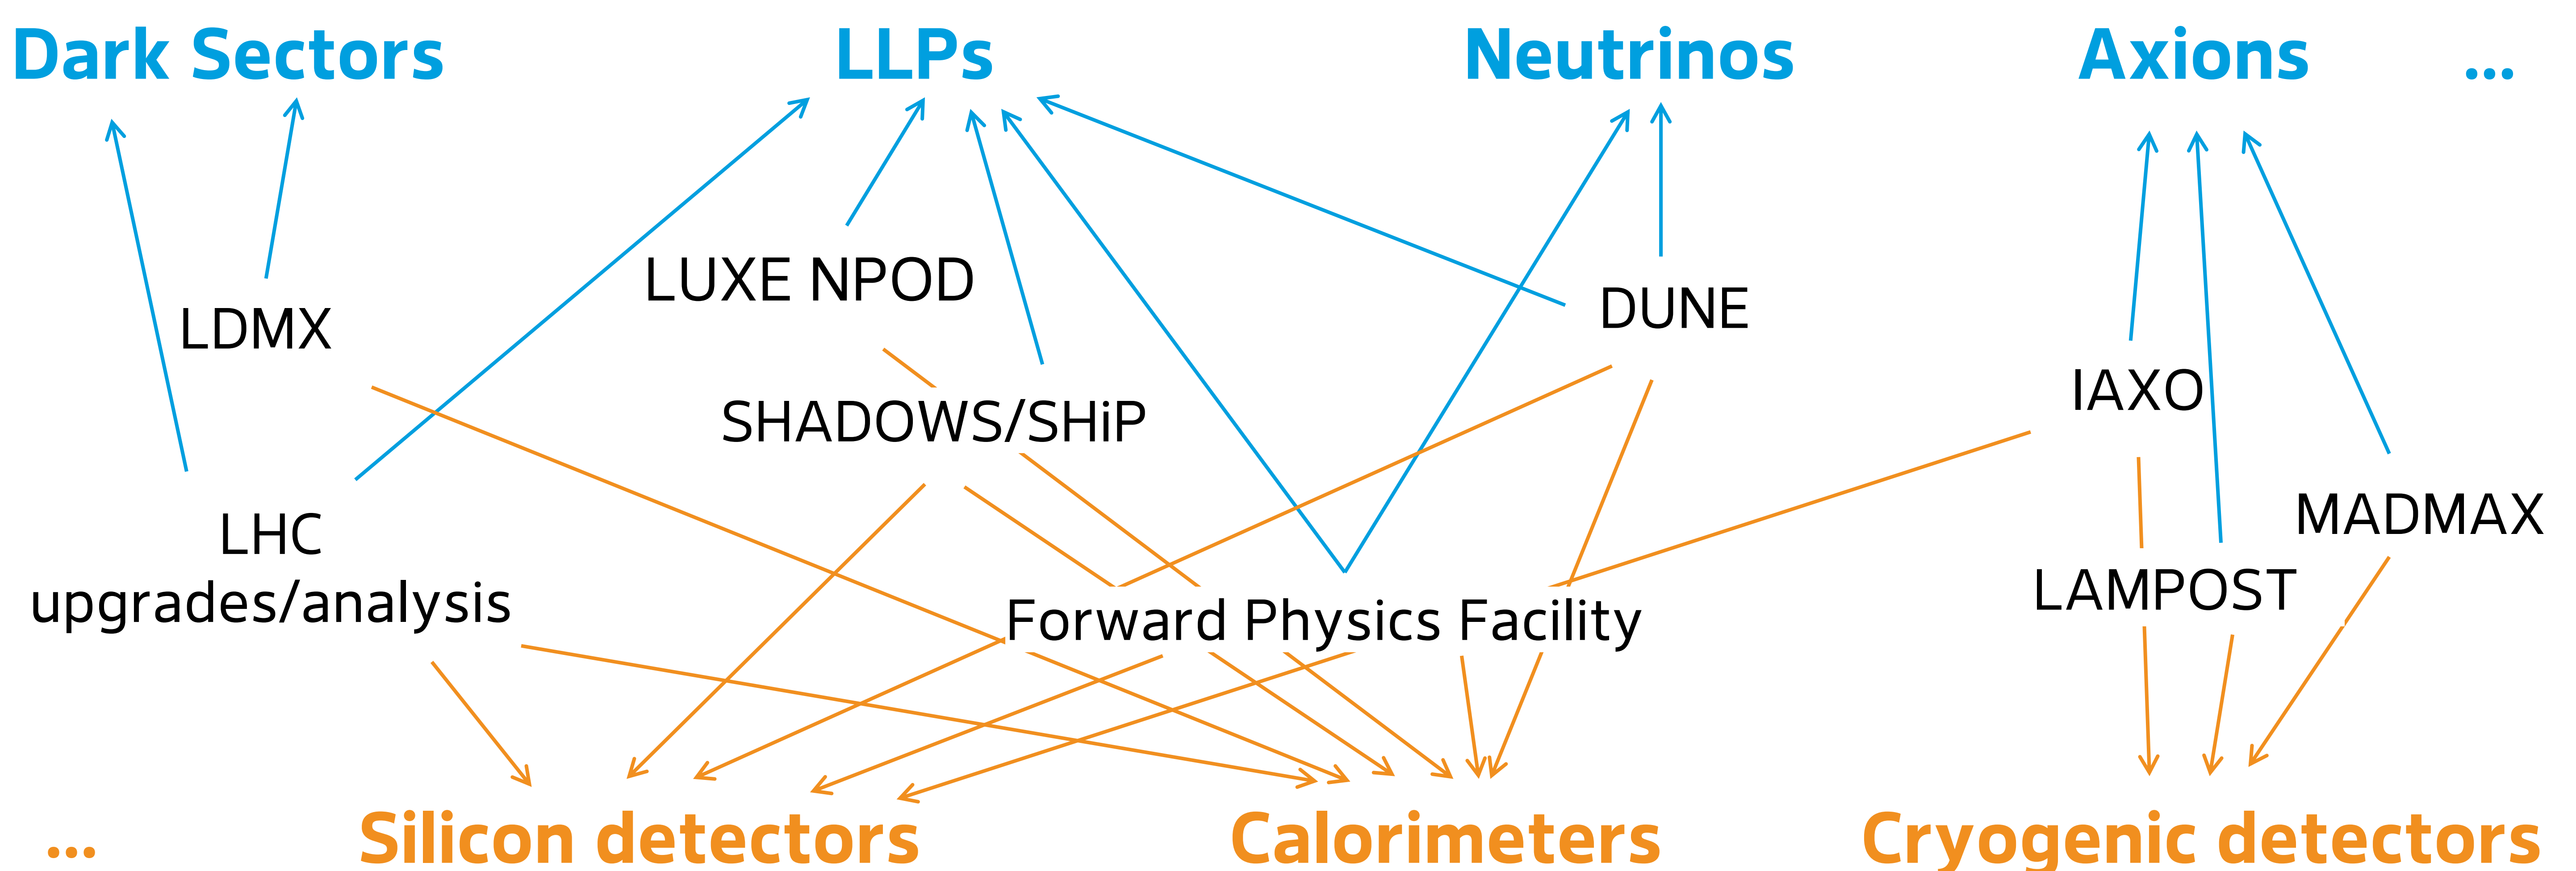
Dark Sectors LLPs Neutrinos Axions ...

LUXE NPOD

LDMX

DUNE

IAXO

SHADOWS/SHiP

LHC upgrades/analysis

MADMAX

LAMPOST

Forward Physics Facility

... Silicon detectors Calorimeters Cryogenic detectors